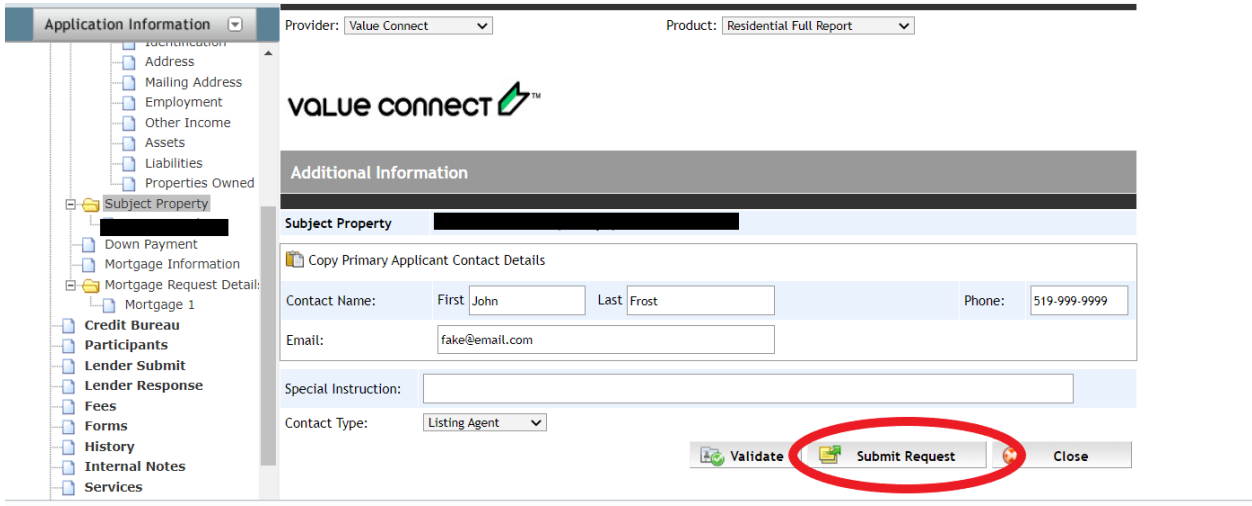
Application Information

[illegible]
Address
Mailing Address
Employment
Other Income
Assets
Liabilities
Properties Owned
Subject Property
Down Payment
Mortgage Information
Mortgage Request Details
Mortgage 1
Credit Bureau
Participants
Lender Submit
Lender Response
Fees
Forms
History
Internal Notes
Services

Provider: Value Connect
Product: Residential Full Report

VALUE CONNECT™

Additional Information

Subject Property

Copy Primary Applicant Contact Details

Contact Name: First John Last Frost Phone: 519-999-9999

Email: fake@email.com

Special Instruction:

Contact Type: Listing Agent

Validate
Submit Request
Close